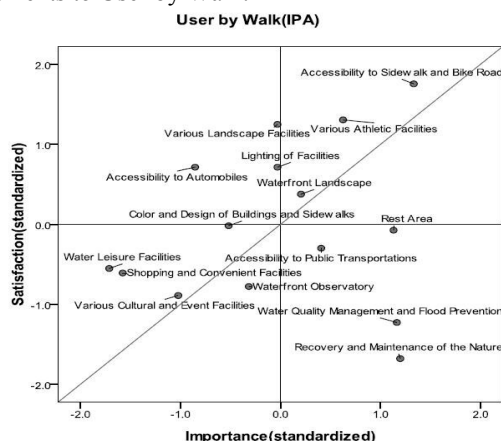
User by Walk(IPA)

Accessibility to Sidew alk and Bike Road
Various Landscape Facilities
Various Athletic Facilities
Lighting of Facilities
Accessibility to Automobiles
Waterfront Landscape
Color and Design of Buildings and Sidew alks
Rest Area
Water Leisure Facilities
Accessibility to Public Transportations
Shopping and Convenient Facilities
Waterfront Observatory
Various Cultural and Event Facilities
Water Quality Management and Flood Prevention
Recovery and Maintenance of the Nature

Satisfaction(standardized)
2.0
1.0
0.0
-1.0
-2.0

-2.0
-1.0
0.0
1.0
2.0
Importance(standardized)